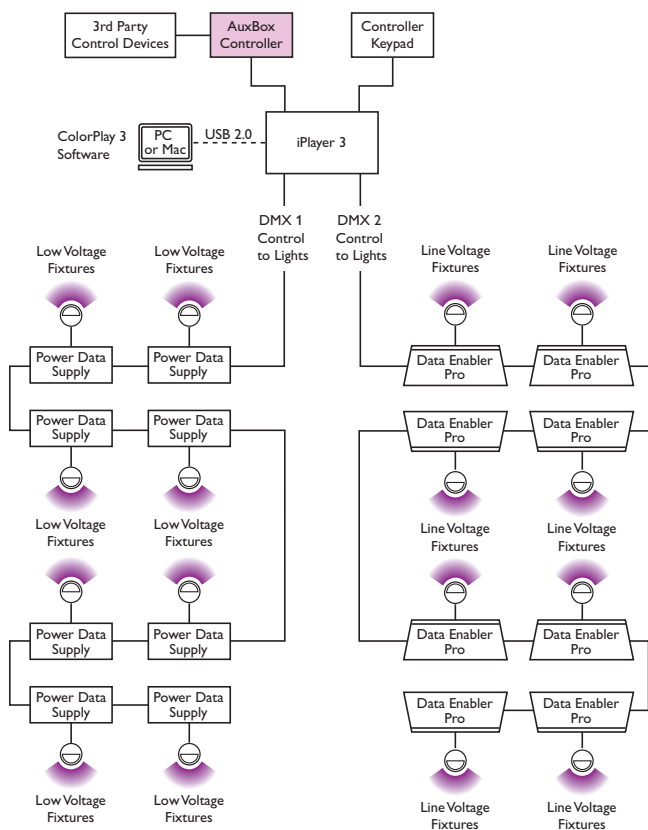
3rd Party Control Devices

AuxBox Controller

Controller Keypad

ColorPlay 3 Software

PC or Mac

USB 2.0

iPlayer 3

DMX 1 Control to Lights

DMX 2 Control to Lights

Low Voltage Fixtures

Low Voltage Fixtures

Power Data Supply

Power Data Supply

Power Data Supply

Power Data Supply

Low Voltage Fixtures

Low Voltage Fixtures

Power Data Supply

Power Data Supply

Power Data Supply

Power Data Supply

Low Voltage Fixtures

Low Voltage Fixtures

Line Voltage Fixtures

Line Voltage Fixtures

Data Enabler Pro

Data Enabler Pro

Data Enabler Pro

Data Enabler Pro

Line Voltage Fixtures

Line Voltage Fixtures

Data Enabler Pro

Data Enabler Pro

Data Enabler Pro

Data Enabler Pro

Line Voltage Fixtures

Line Voltage Fixtures